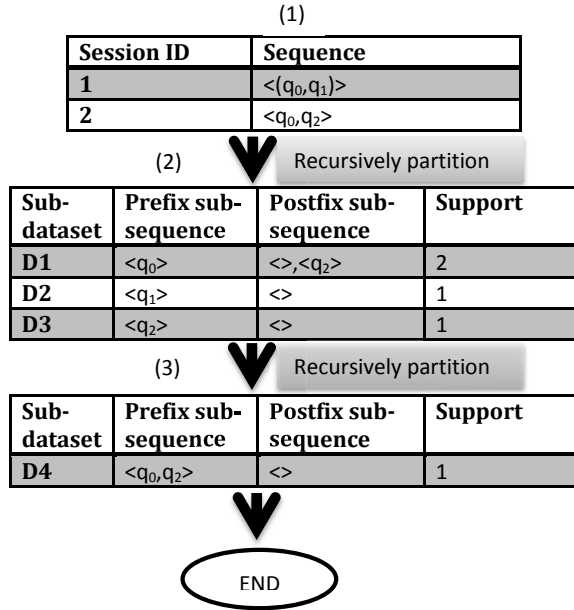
(1)

| Session ID | Sequence |
|---|---|
| 1 | <(q$_0$,q$_1$)> |
| 2 | <q$_0$,q$_2$> |

(2) Recursively partition

| Sub-dataset | Prefix sub-sequence | Postfix sub-sequence | Support |
|---|---|---|---|
| D1 | <q$_0$> | <>,<q$_2$> | 2 |
| D2 | <q$_1$> | <> | 1 |
| D3 | <q$_2$> | <> | 1 |

(3) Recursively partition

| Sub-dataset | Prefix sub-sequence | Postfix sub-sequence | Support |
|---|---|---|---|
| D4 | <q$_0$,q$_2$> | <> | 1 |

END